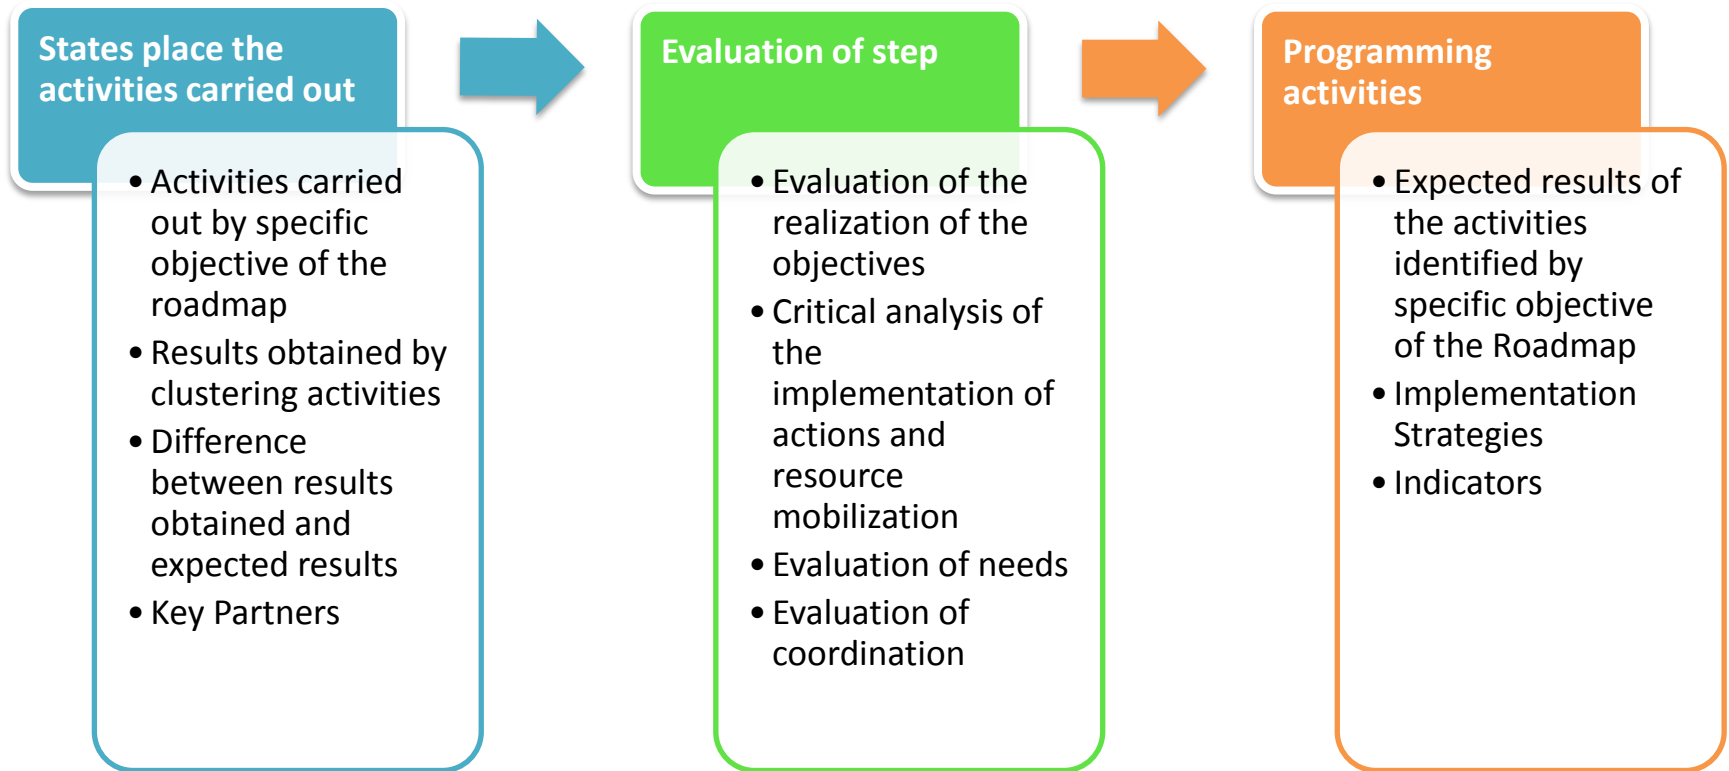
States place the activities carried out

- Activities carried out by specific objective of the roadmap
- Results obtained by clustering activities
- Difference between results obtained and expected results
- Key Partners

Evaluation of step

- Evaluation of the realization of the objectives
- Critical analysis of the implementation of actions and resource mobilization
- Evaluation of needs
- Evaluation of coordination

Programming activities

- Expected results of the activities identified by specific objective of the Roadmap
- Implementation Strategies
- Indicators